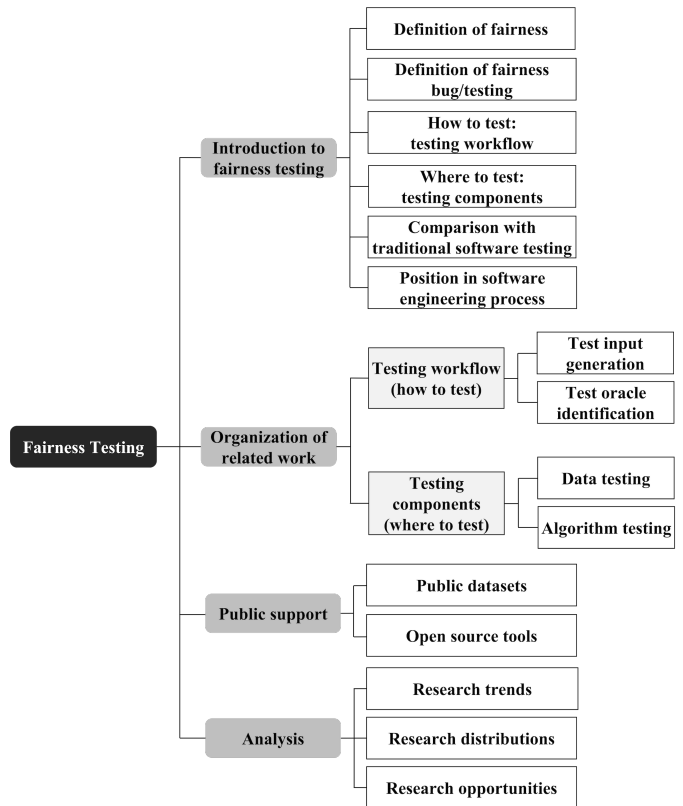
Fairness Testing

Introduction to fairness testing

Definition of fairness

Definition of fairness bug/testing

How to test: testing workflow

Where to test: testing components

Comparison with traditional software testing

Position in software engineering process

Organization of related work

Testing workflow (how to test)

Test input generation

Test oracle identification

Testing components (where to test)

Data testing

Algorithm testing

Public support

Public datasets

Open source tools

Analysis

Research trends

Research distributions

Research opportunities